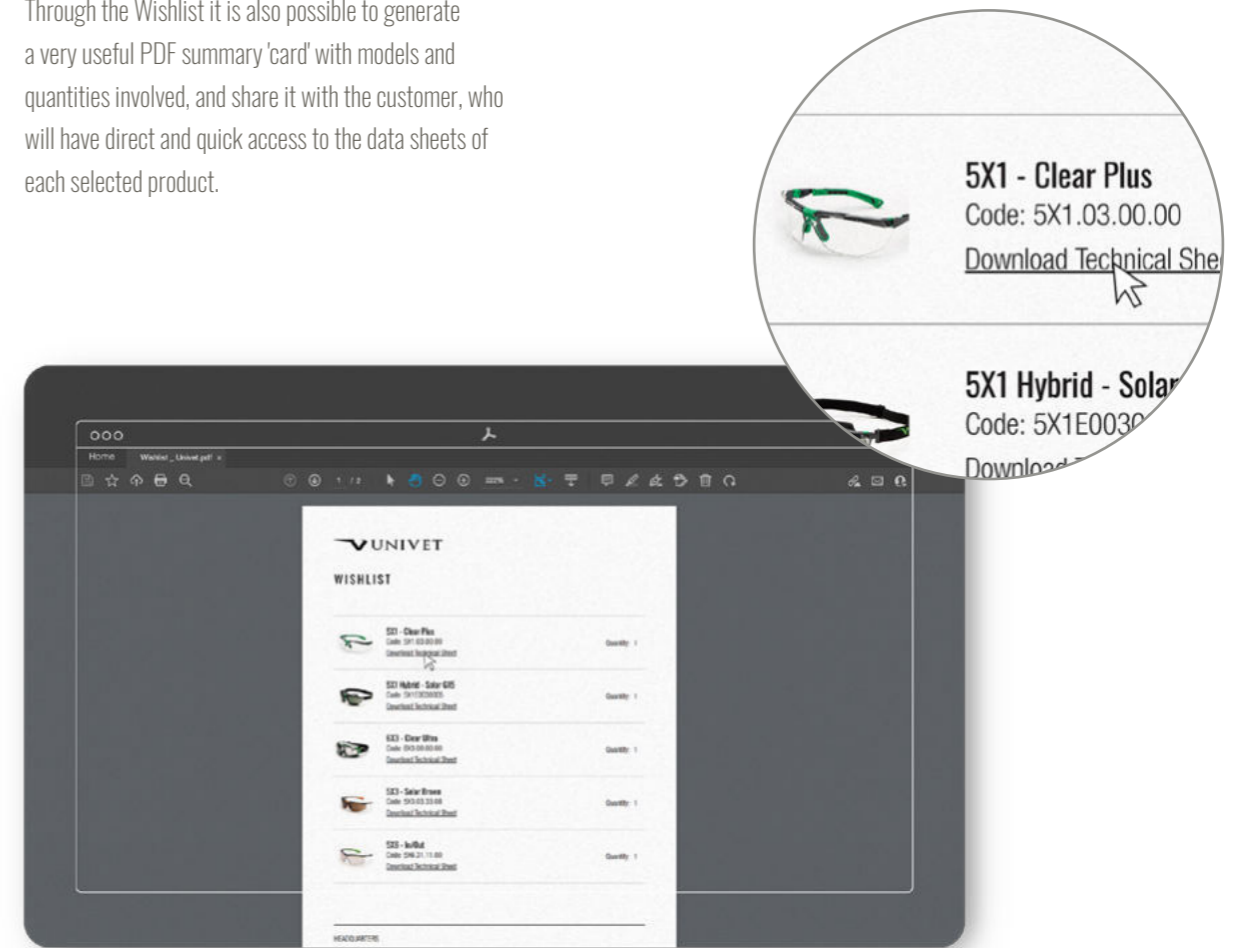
Through the Wishlist it is also possible to generate a very useful PDF summary 'card' with models and quantities involved, and share it with the customer, who will have direct and quick access to the data sheets of each selected product.

5X1 - Clear Plus
Code: 5X1.03.00.00
Download Technical She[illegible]

5X1 Hybrid - Sola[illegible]
Code: 5X1E003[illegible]
Download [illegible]

Home Wishlist_Univet.pdf ×

1 / 2

UNIVET

WISHLIST

5X1 - Clear Plus
Code: 5X1.03.00.00
Download Technical Sheet
Quantity: 1

5X1 Hybrid - Solar G15
Code: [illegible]
Download Technical Sheet
Quantity: 1

6X3 - Clear Ultra
Code: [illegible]
Download Technical Sheet
Quantity: 1

5X3 - Solar Brown
Code: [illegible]
Download Technical Sheet
Quantity: 1

5X8 - In/Out
Code: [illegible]
Download Technical Sheet
Quantity: 1

HEADQUARTERS